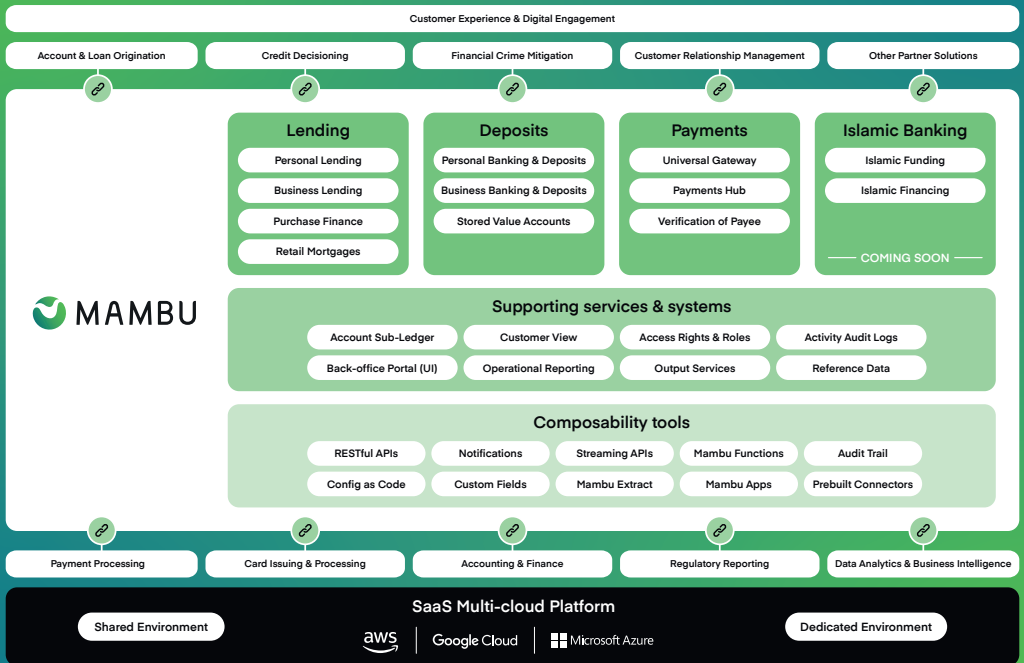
Customer Experience & Digital Engagement

Account & Loan Origination

Credit Decisioning

Financial Crime Mitigation

Customer Relationship Management

Other Partner Solutions

MAMBU

Lending

Personal Lending

Business Lending

Purchase Finance

Retail Mortgages

Deposits

Personal Banking & Deposits

Business Banking & Deposits

Stored Value Accounts

Payments

Universal Gateway

Payments Hub

Verification of Payee

Islamic Banking

Islamic Funding

Islamic Financing

COMING SOON

Supporting services & systems

Account Sub-Ledger

Customer View

Access Rights & Roles

Activity Audit Logs

Back-office Portal (UI)

Operational Reporting

Output Services

Reference Data

Composability tools

RESTful APIs

Notifications

Streaming APIs

Mambu Functions

Audit Trail

Config as Code

Custom Fields

Mambu Extract

Mambu Apps

Prebuilt Connectors

Payment Processing

Card Issuing & Processing

Accounting & Finance

Regulatory Reporting

Data Analytics & Business Intelligence

SaaS Multi-cloud Platform

Shared Environment

aws

Google Cloud

Microsoft Azure

Dedicated Environment